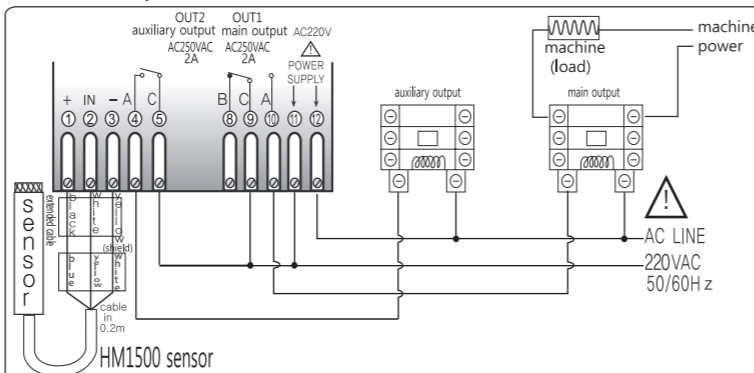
OUT2
auxiliary output
AC250VAC
2A

OUT1
main output
AC250VAC
2A

AC220V

POWER SUPPLY

+ IN − A C B C A
① ② ③ ④ ⑤ ⑧ ⑨ ⑩ ⑪ ⑫

machine
(load)

machine
power

auxiliary output

main output

sensor

extended cable

black

white

yellow

(shield)

blue

yellow

white

cable in 0.2m

HM1500 sensor

AC LINE
220VAC
50/60Hz